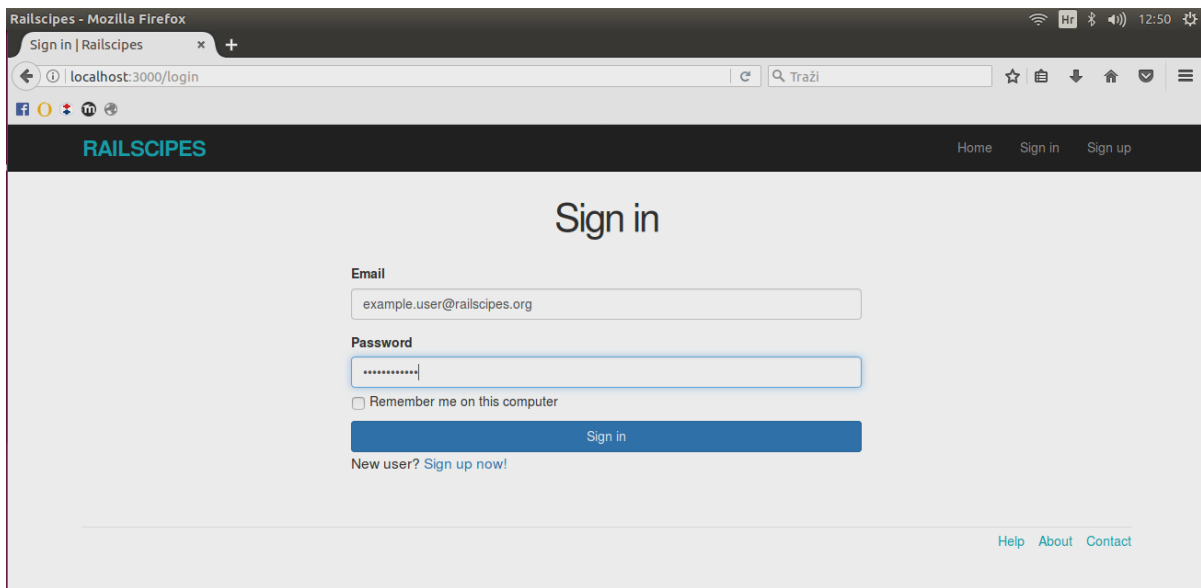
Railscipes - Mozilla Firefox

Hr 12:50

Sign in | Railscipes ×

localhost:3000/login

Traži

RAILSCIPES

Home Sign in Sign up

Sign in

Email

example.user@railscipes.org

Password

••••••••••••

Remember me on this computer

Sign in

New user? Sign up now!

Help About Contact